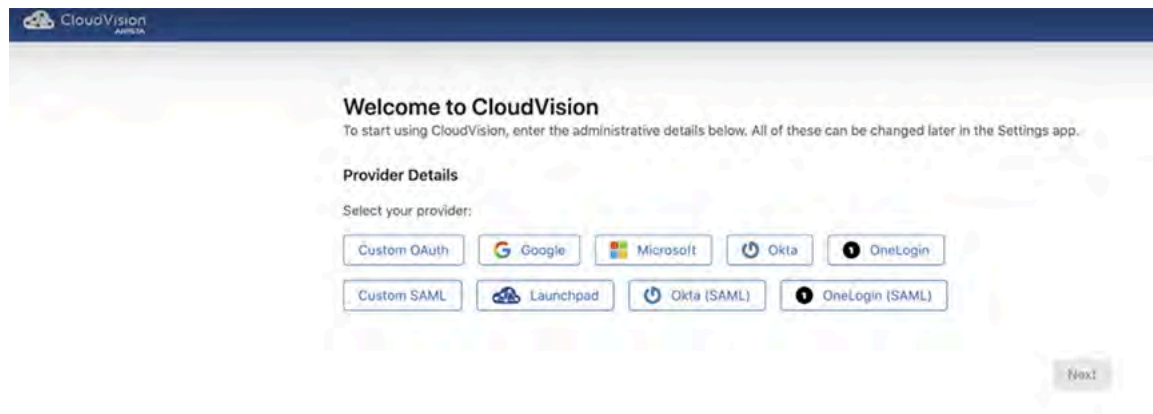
CloudVision ARISTA

Welcome to CloudVision
To start using CloudVision, enter the administrative details below. All of these can be changed later in the Settings app.

Provider Details

Select your provider:

Custom OAuth
Google
Microsoft
Okta
OneLogin
Custom SAML
Launchpad
Okta (SAML)
OneLogin (SAML)

Next